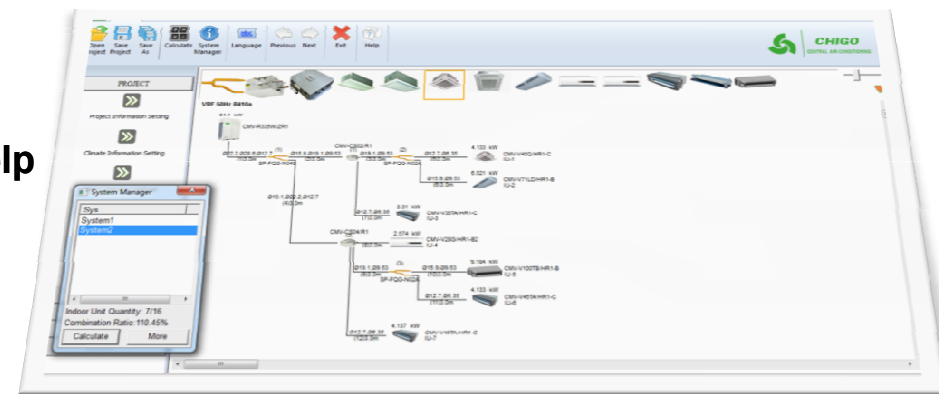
lp

Open Project Save Project Save As Calculate System Manager Language Previous Next Exit Help

CHIGO CENTRAL AIR CONDITIONING

PROJECT

Project Information Setting

Climate Information Setting

System Manager

Sys
System1
System2

Indoor Unit Quantity: 7/16
Combination Ratio:110.45%

Calculate More

VRF Unit Name

CMV-R335W/ZR1

CMV-C302/R1

4.133 kW CMV-V40Q/HR1-C IU-1

6.321 kW CMV-V71LD/HR1-B IU-2

3.01 kW CMV-V28W/HR1-C IU-3

2.574 kW CMV-V28G/HR1-B2 IU-4

CMV-C204/R1

9.184 kW CMV-V100T8/HR1-B IU-5

4.133 kW CMV-V40W/HR1-C IU-6

4.137 kW IU-7

SP-FQG-N01B

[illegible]